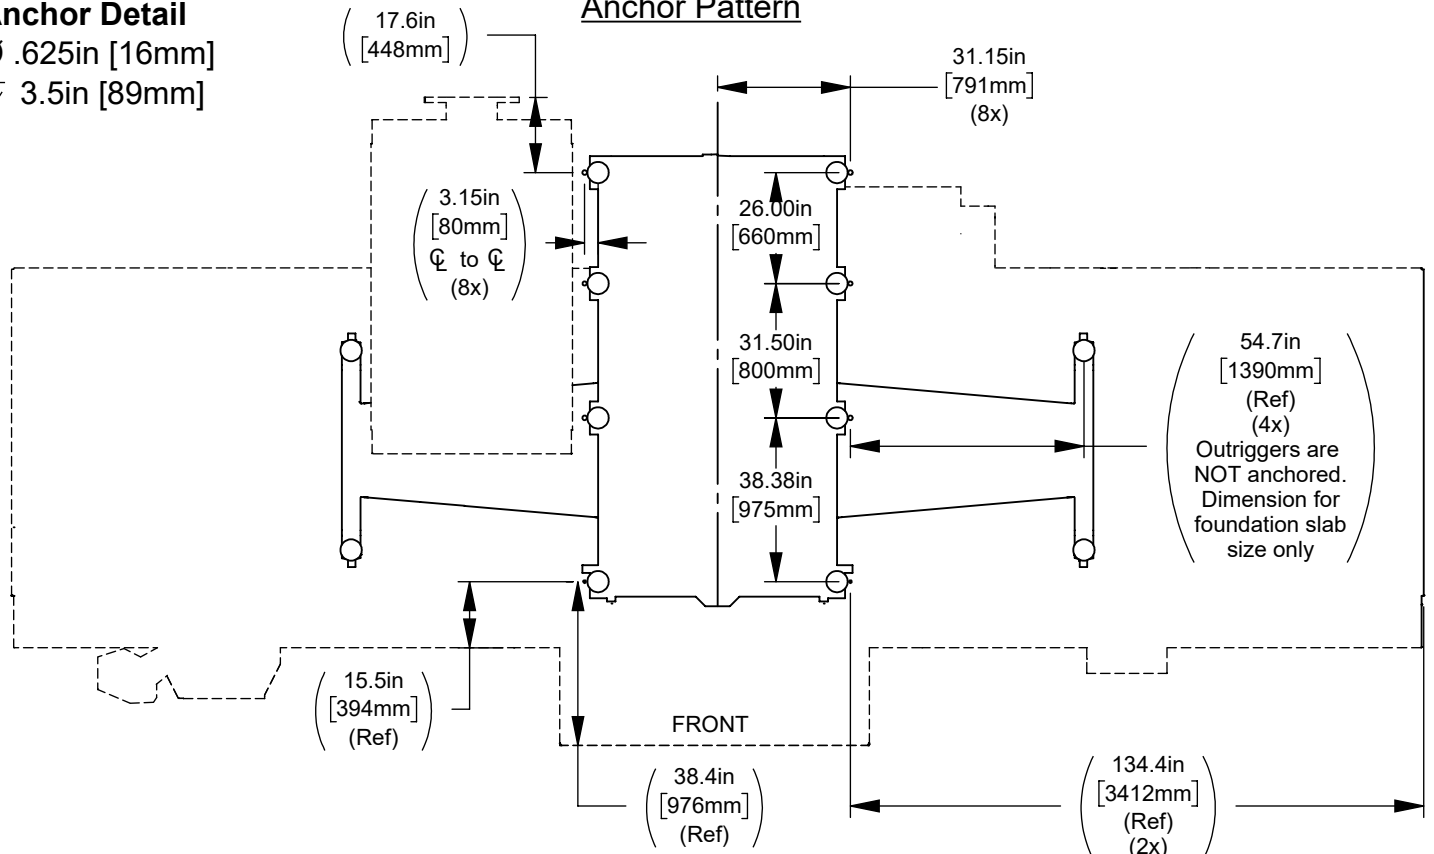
Anchor Detail
.625in [16mm]
3.5in [89mm]

17.6in [448mm]

Anchor Pattern

31.15in [791mm] (8x)

3.15in [80mm] ℄ to ℄ (8x)

26.00in [660mm]

31.50in [800mm]

38.38in [975mm]

54.7in [1390mm] (Ref) (4x) Outriggers are NOT anchored. Dimension for foundation slab size only

15.5in [394mm] (Ref)

FRONT

38.4in [976mm] (Ref)

134.4in [3412mm] (Ref) (2x)